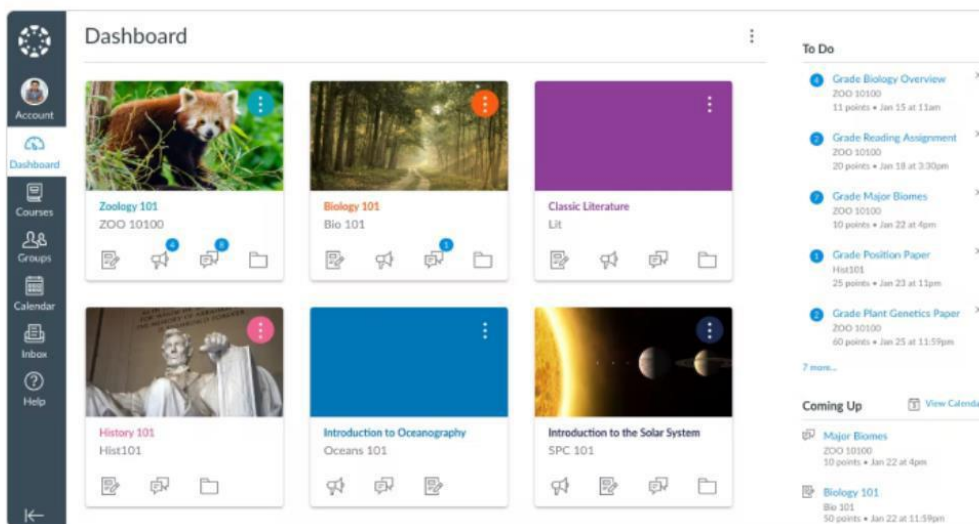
Account
Dashboard
Courses
Groups
Calendar
Inbox
Help

Dashboard

Zoology 101
ZOO 10100
4
8

Biology 101
Bio 101
1

Classic Literature
Lit

History 101
Hist101

Introduction to Oceanography
Oceans 101

Introduction to the Solar System
SPC 101

To Do

4 Grade Biology Overview
ZOO 10100
11 points • Jan 15 at 11am

2 Grade Reading Assignment
ZOO 10100
20 points • Jan 18 at 3:30pm

2 Grade Major Biomes
ZOO 10100
10 points • Jan 22 at 4pm

1 Grade Position Paper
Hist101
25 points • Jan 23 at 11pm

2 Grade Plant Genetics Paper
ZOO 10100
60 points • Jan 25 at 11:59pm

7 more...

Coming Up
View Calenda

Major Biomes
ZOO 10100
10 points • Jan 22 at 4pm

Biology 101
Bio 101
50 points • Jan 22 at 11:59pm